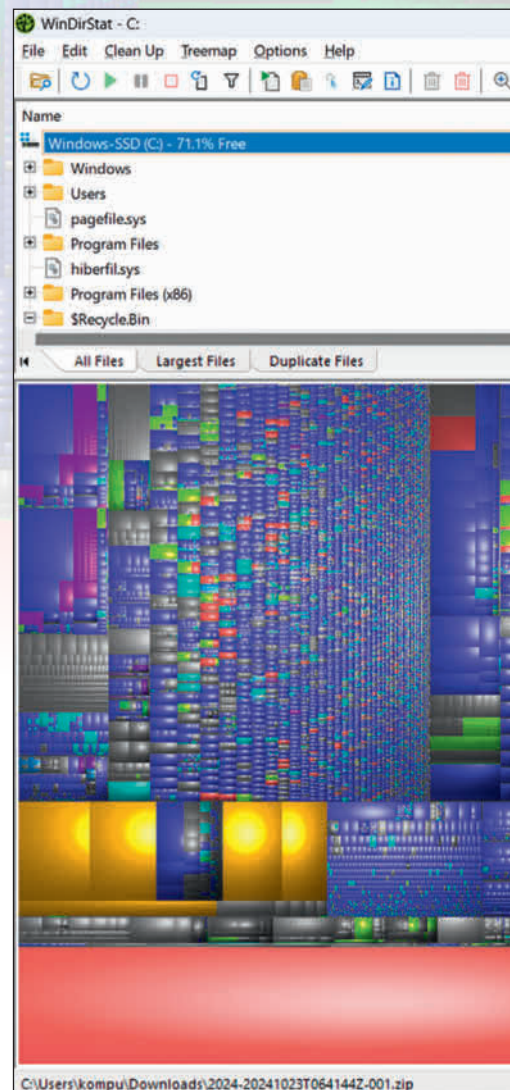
WinDirStat - C:

File Edit Clean Up Treemap Options Help

Name

Windows-SSD (C:) - 71.1% Free

Windows

Users

pagefile.sys

Program Files

hiberfil.sys

Program Files (x86)

$Recycle.Bin

All Files Largest Files Duplicate Files

C:\Users\kompu\Downloads\2024-20241023T064144Z-001.zip